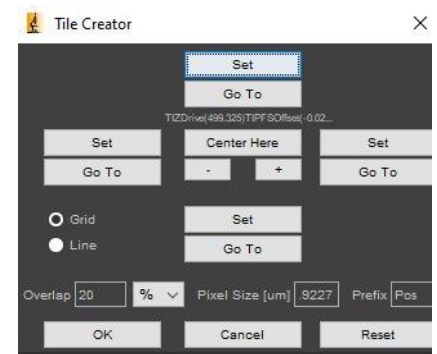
Tile Creator

×

Set

Go To

TIZDrive(499.325)TIPFSOffset(-0.02...

Set

Center Here

Set

Go To

-

+

Go To

Grid

Line

Set

Go To

Overlap 20

%

Pixel Size [um] .9227

Prefix Pos

OK

Cancel

Reset